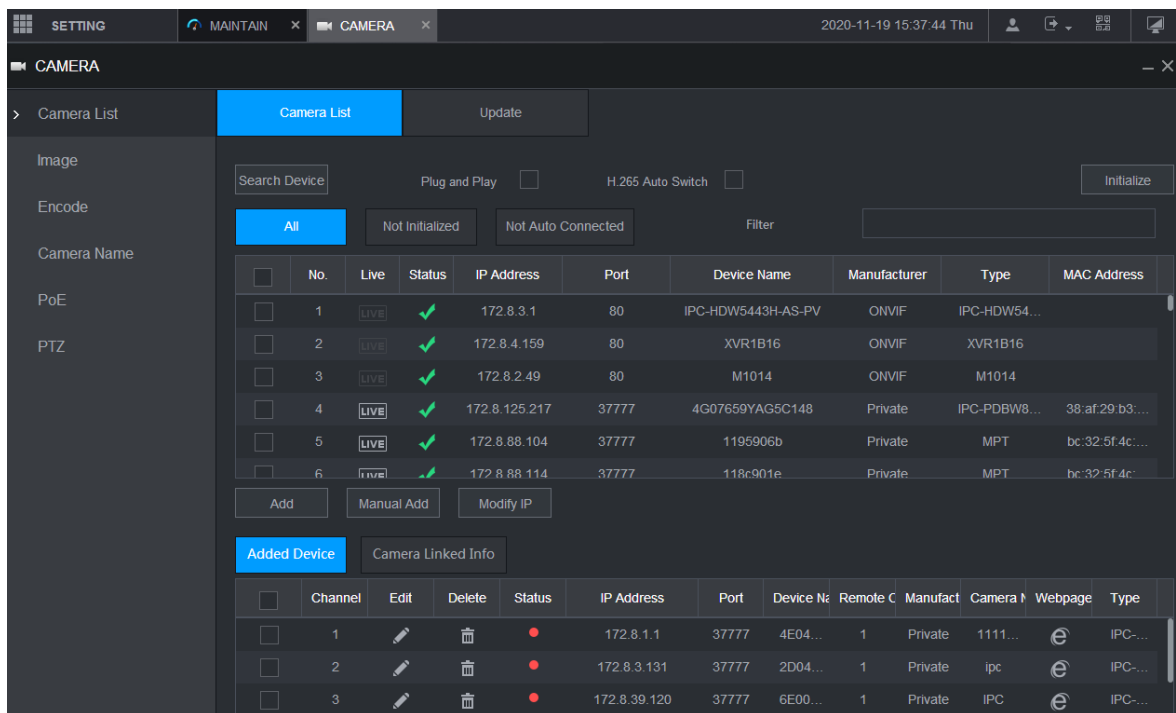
SETTING MAINTAIN × CAMERA × 2020-11-19 15:37:44 Thu

CAMERA

Camera List
Image
Encode
Camera Name
PoE
PTZ

Camera List Update

Search Device Plug and Play H.265 Auto Switch Initialize

All Not Initialized Not Auto Connected Filter

| | No. | Live | Status | IP Address | Port | Device Name | Manufacturer | Type | MAC Address |
|---|---|---|---|---|---|---|---|---|---|
| | 1 | LIVE | ✓ | 172.8.3.1 | 80 | IPC-HDW5443H-AS-PV | ONVIF | IPC-HDW54... | |
| | 2 | LIVE | ✓ | 172.8.4.159 | 80 | XVR1B16 | ONVIF | XVR1B16 | |
| | 3 | LIVE | ✓ | 172.8.2.49 | 80 | M1014 | ONVIF | M1014 | |
| | 4 | LIVE | ✓ | 172.8.125.217 | 37777 | 4G07659YAG5C148 | Private | IPC-PDBW8... | 38:af:29:b3:... |
| | 5 | LIVE | ✓ | 172.8.88.104 | 37777 | 1195906b | Private | MPT | bc:32:5f:4c:... |
| | 6 | LIVE | ✓ | 172.8.88.114 | 37777 | 118c901e | Private | MPT | bc:32:5f:4c: |

Add Manual Add Modify IP

Added Device Camera Linked Info

| | Channel | Edit | Delete | Status | IP Address | Port | Device Na | Remote C | Manufact | Camera N | Webpage | Type |
|---|---|---|---|---|---|---|---|---|---|---|---|---|
| | 1 | | | | 172.8.1.1 | 37777 | 4E04... | 1 | Private | 1111... | | IPC-... |
| | 2 | | | | 172.8.3.131 | 37777 | 2D04... | 1 | Private | ipc | | IPC-... |
| | 3 | | | | 172.8.39.120 | 37777 | 6E00... | 1 | Private | IPC | | IPC-... |